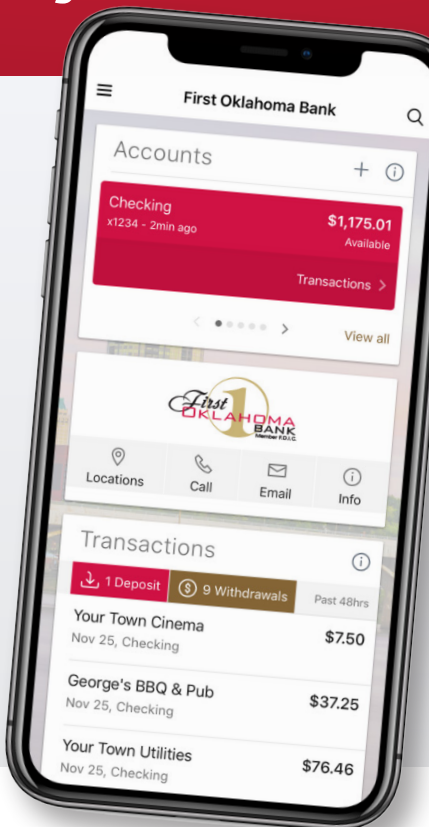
First Oklahoma Bank

Accounts

Checking
x1234 - 2min ago
$1,175.01
Available
Transactions >

View all

First OKLAHOMA BANK
Member F.D.I.C.

Locations
Call
Email
Info

Transactions

1 Deposit
9 Withdrawals
Past 48hrs

Your Town Cinema
Nov 25, Checking
$7.50

George's BBQ & Pub
Nov 25, Checking
$37.25

Your Town Utilities
Nov 25, Checking
$76.46